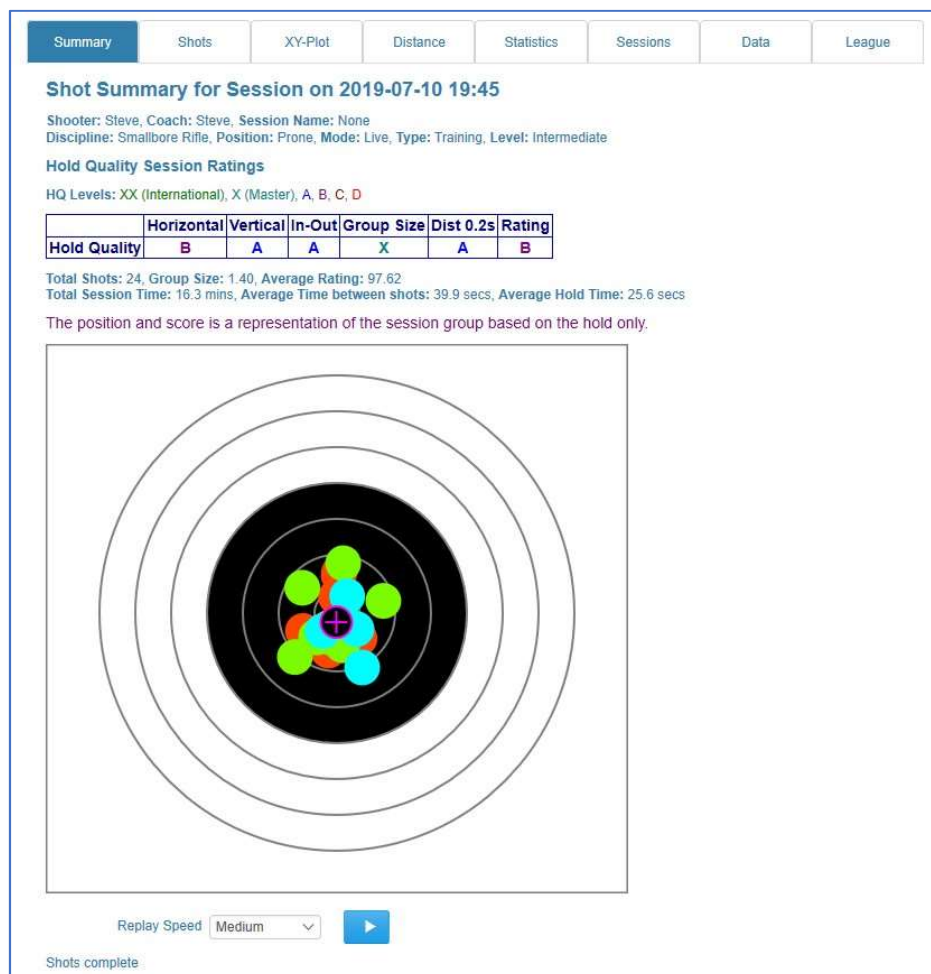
Summary | Shots | XY-Plot | Distance | Statistics | Sessions | Data | League

Shot Summary for Session on 2019-07-10 19:45

Shooter: Steve, Coach: Steve, Session Name: None
Discipline: Smallbore Rifle, Position: Prone, Mode: Live, Type: Training, Level: Intermediate

Hold Quality Session Ratings

HQ Levels: XX (International), X (Master), A, B, C, D

| | Horizontal | Vertical | In-Out | Group Size | Dist 0.2s | Rating |
|---|---|---|---|---|---|---|
| Hold Quality | B | A | A | X | A | B |

Total Shots: 24, Group Size: 1.40, Average Rating: 97.62
Total Session Time: 16.3 mins, Average Time between shots: 39.9 secs, Average Hold Time: 25.6 secs

The position and score is a representation of the session group based on the hold only.

Replay Speed Medium

Shots complete